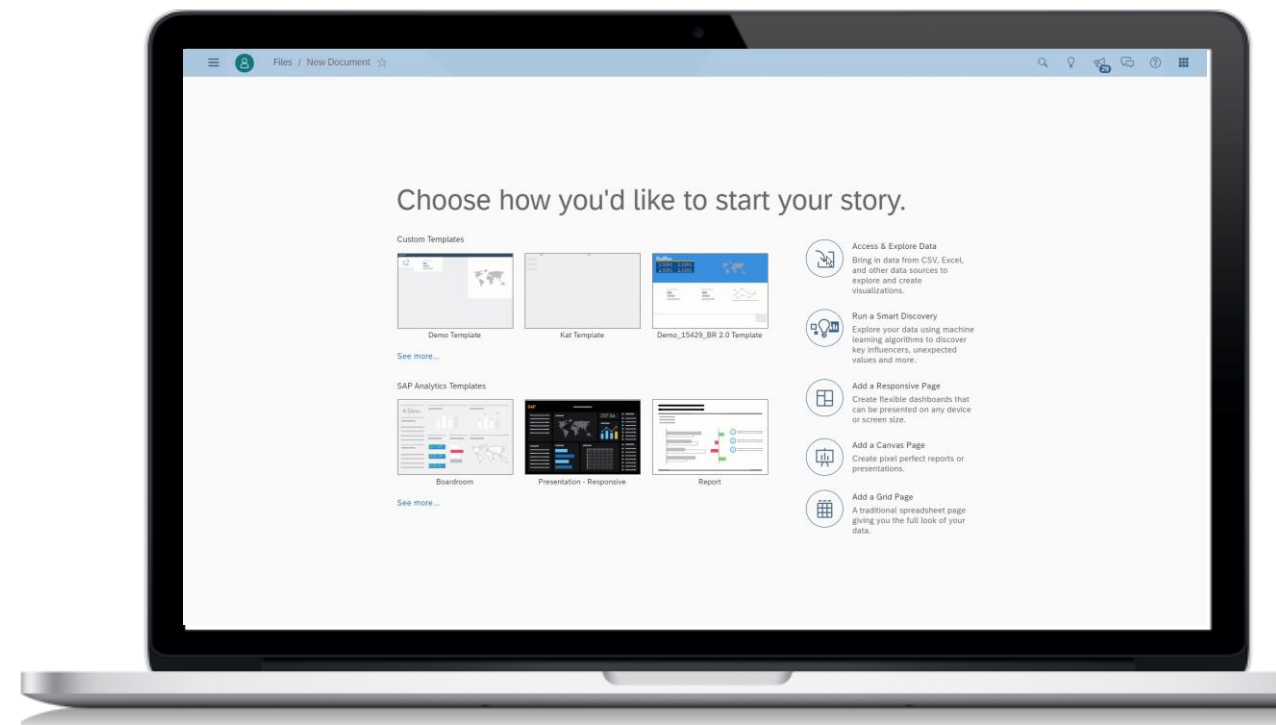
Files / New Document ☆

Choose how you'd like to start your story.

Custom Templates

Demo Template

Kat Template

Demo_15429_BR 2.0 Template

See more...

SAP Analytics Templates

Boardroom

Presentation - Responsive

Report

See more...

Access & Explore Data
Bring in data from CSV, Excel, and other data sources to explore and create visualizations.

Run a Smart Discovery
Explore your data using machine learning algorithms to discover key influencers, unexpected values and more.

Add a Responsive Page
Create flexible dashboards that can be presented on any device or screen size.

Add a Canvas Page
Create pixel perfect reports or presentations.

Add a Grid Page
A traditional spreadsheet page giving you the full look of your data.